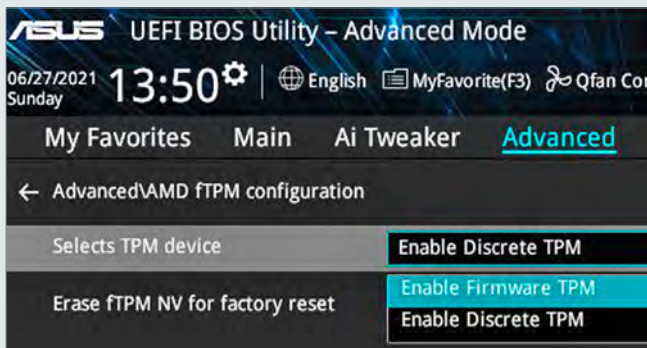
ASUS UEFI BIOS Utility – Advanced Mode

06/27/2021 Sunday 13:50 | English MyFavorite(F3) Qfan Co

My Favorites Main Ai Tweaker Advanced

← Advanced\AMD fTPM configuration

Selects TPM device Enable Discrete TPM

Erase fTPM NV for factory reset

Enable Firmware TPM
Enable Discrete TPM